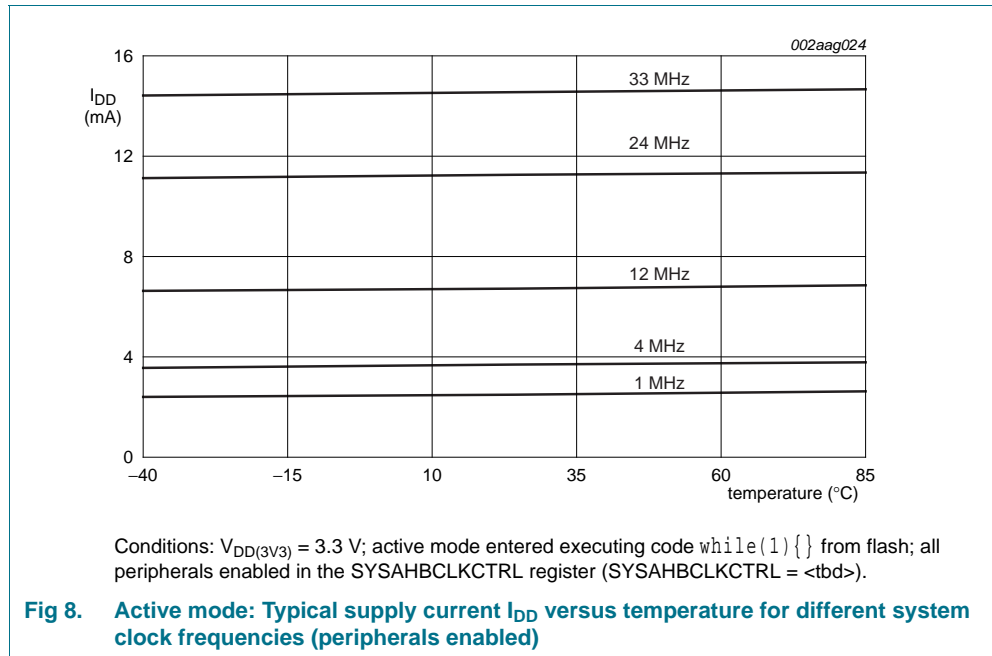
002aag024

16

$I_{DD}$
(mA)

12

8

4

0

33 MHz

24 MHz

12 MHz

4 MHz

1 MHz

–40

–15

10

35

60

85

temperature (°C)

Conditions: $V_{DD(3V3)}$ = 3.3 V; active mode entered executing code while(1){} from flash; all peripherals enabled in the SYSAHBCLKCTRL register (SYSAHBCLKCTRL = <tbd>).

Fig 8. Active mode: Typical supply current $I_{DD}$ versus temperature for different system clock frequencies (peripherals enabled)